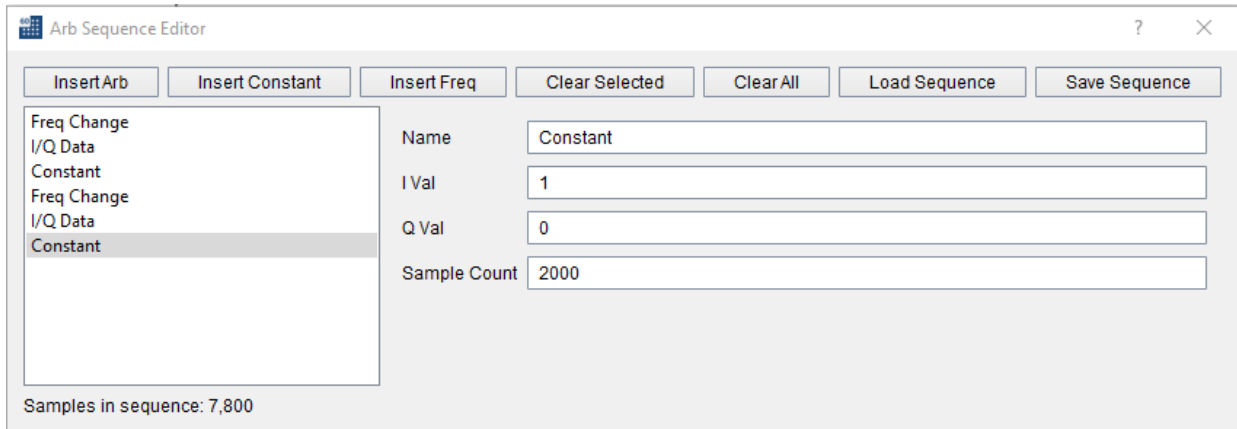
Arb Sequence Editor

?

Insert Arb
Insert Constant
Insert Freq
Clear Selected
Clear All
Load Sequence
Save Sequence

Freq Change
I/Q Data
Constant
Freq Change
I/Q Data
Constant

Name Constant
I Val 1
Q Val 0
Sample Count 2000

Samples in sequence: 7,800